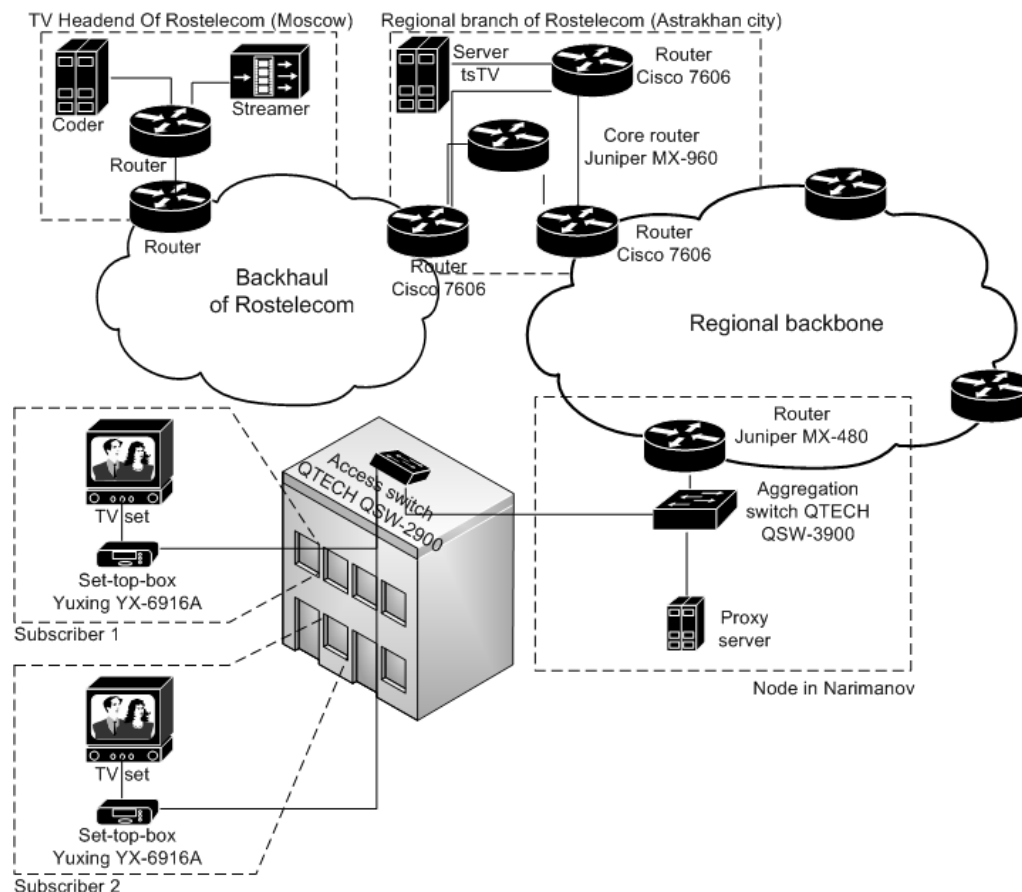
TV Headend Of Rostelecom (Moscow)

Coder

Streamer

Router

Router

Regional branch of Rostelecom (Astrakhan city)

Server tsTV

Router Cisco 7606

Core router Juniper MX-960

Router Cisco 7606

Router Cisco 7606

Backhaul of Rostelecom

Regional backbone

Router Juniper MX-480

Access switch QTECH QSW-2900

Aggregation switch QTECH QSW-3900

Proxy server

Node in Narimanov

TV set

Set-top-box Yuxing YX-6916A

Subscriber 1

TV set

Set-top-box Yuxing YX-6916A

Subscriber 2